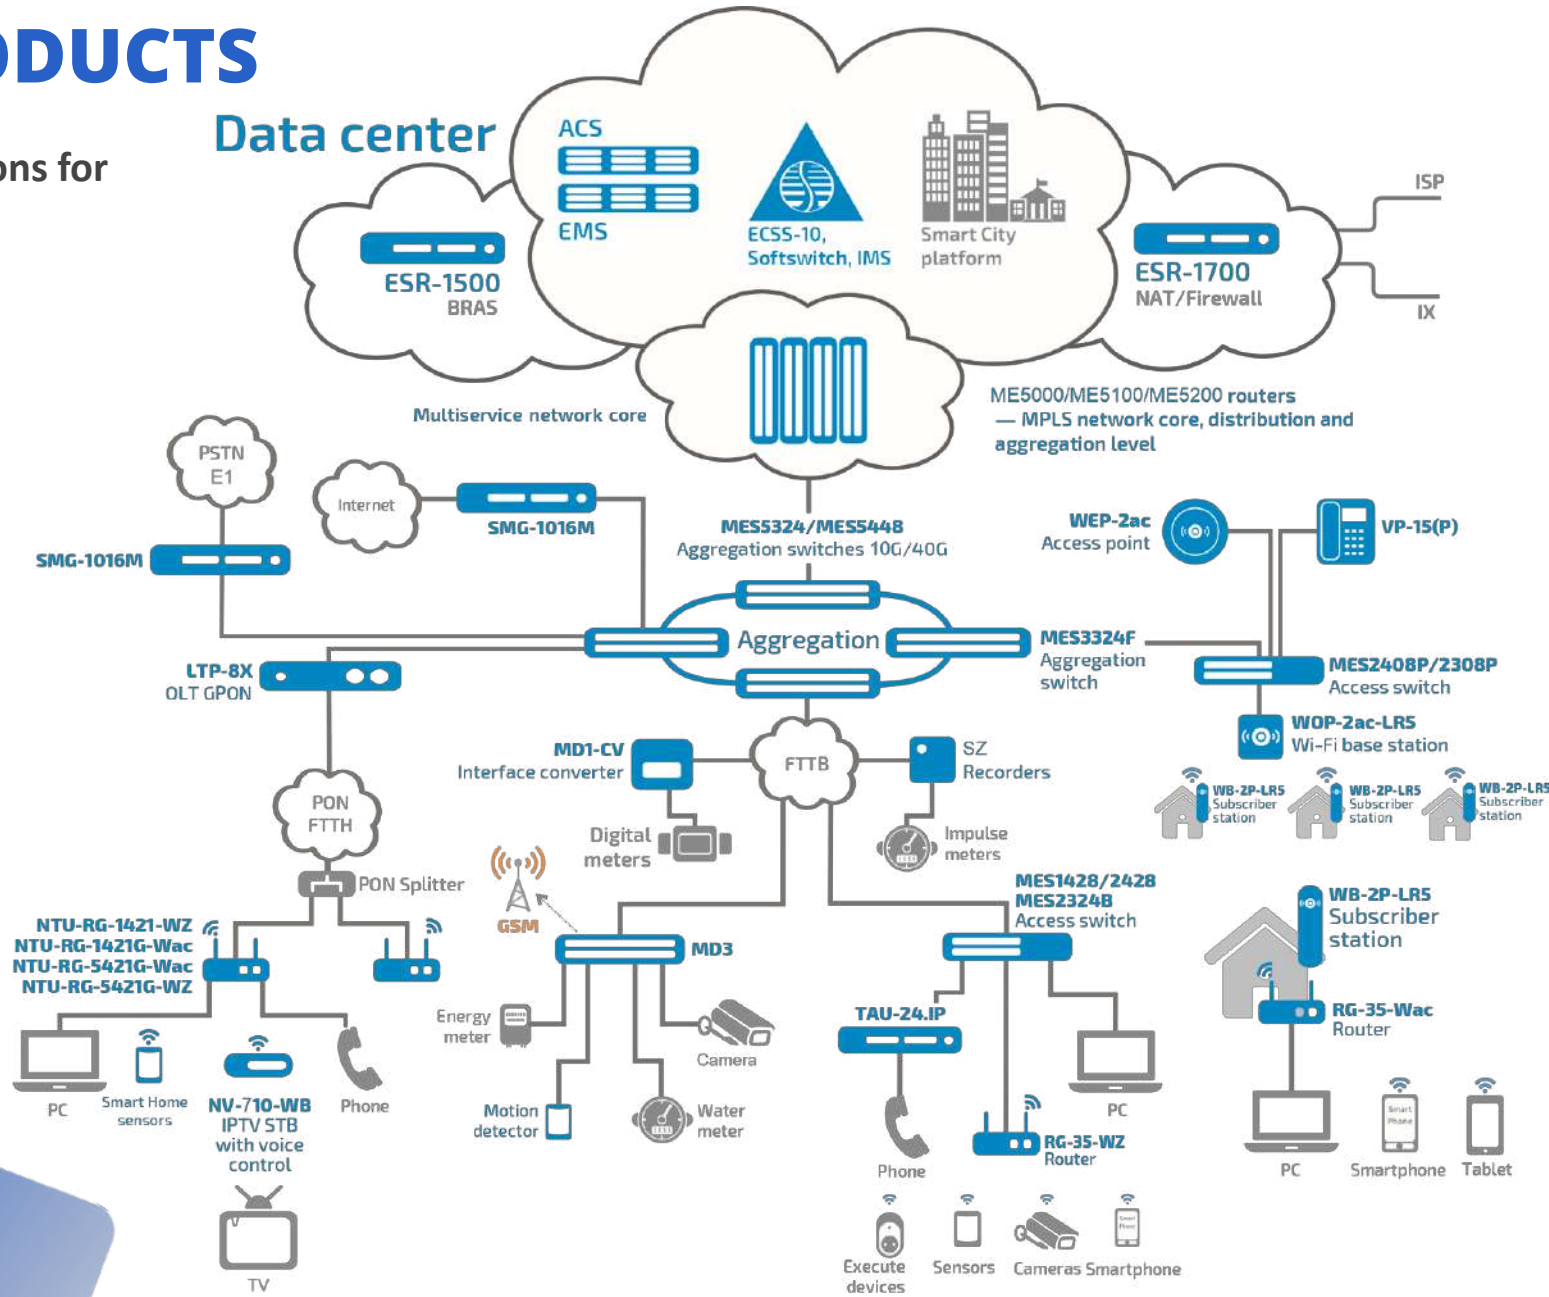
ODUCTS

ons for

Data center

ACS

EMS

ECSS-10, Softswitch, IMS

Smart City platform

ESR-1500 BRAS

ESR-1700 NAT/Firewall

ISP

IX

Multiservice network core

ME5000/ME5100/ME5200 routers — MPLS network core, distribution and aggregation level

PSTN E1

Internet

SMG-1016M

SMG-1016M

MES5324/MES5448 Aggregation switches 10G/40G

WEP-2ac Access point

VP-15(P)

Aggregation

MES3324F Aggregation switch

MES2408P/2308P Access switch

LTP-8X OLT GPON

WOP-2ac-LR5 Wi-Fi base station

WB-2P-LR5 Subscriber station

WB-2P-LR5 Subscriber station

WB-2P-LR5 Subscriber station

MD1-CV Interface converter

FTTB

SZ Recorders

PON FTTH

Digital meters

Impulse meters

PON Splitter

GSM

MES1428/2428 MES2324B Access switch

WB-2P-LR5 Subscriber station

NTU-RG-1421-WZ
NTU-RG-1421G-Wac
NTU-RG-5421G-Wac
NTU-RG-5421G-WZ

MD3

Energy meter

Camera

TAU-24.IP

RG-35-Wac Router

PC

Smart Home sensors

NV-710-WB IPTV STB with voice control

Phone

Motion detector

Water meter

PC

RG-35-WZ Router

Phone

PC

Smartphone

Tablet

TV

Execute devices

Sensors

Cameras

Smartphone